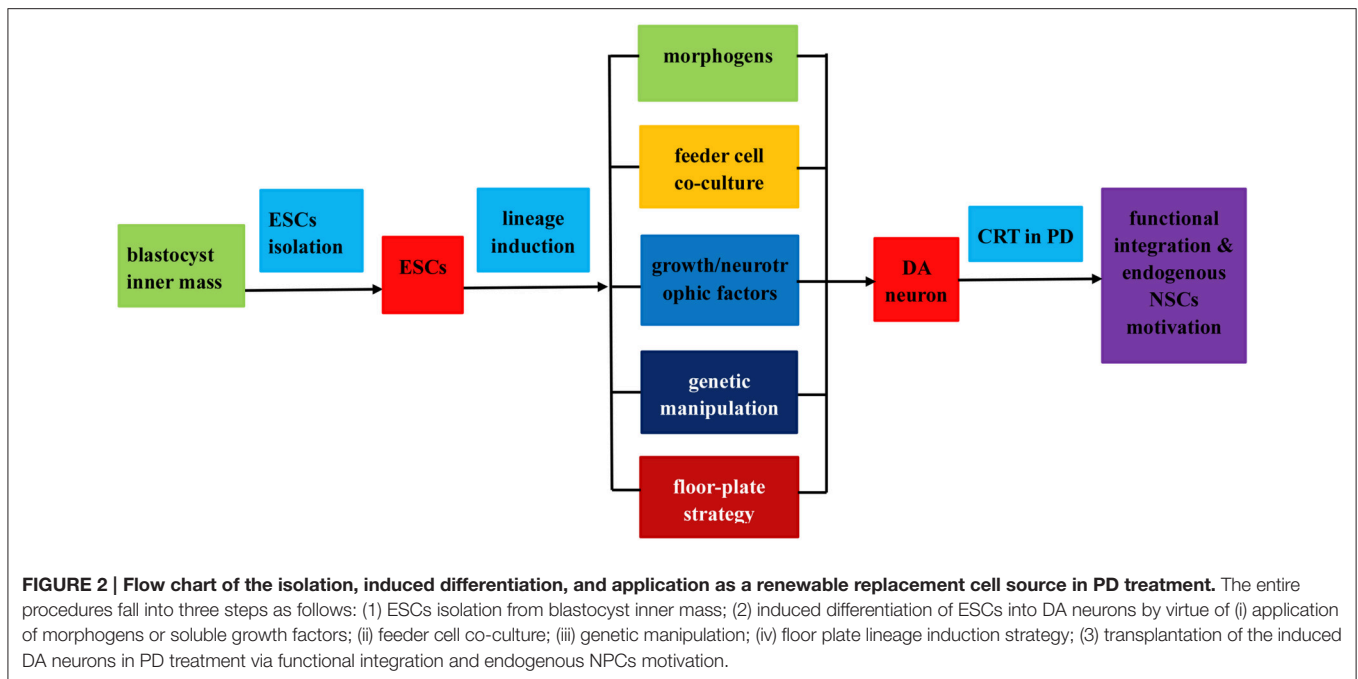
blastocyst inner mass

ESCs isolation

ESCs

lineage induction

morphogens

feeder cell co-culture

growth/neurotr ophic factors

genetic manipulation

floor-plate strategy

DA neuron

CRT in PD

functional integration & endogenous NSCs motivation

**FIGURE 2 | Flow chart of the isolation, induced differentiation, and application as a renewable replacement cell source in PD treatment.** The entire procedures fall into three steps as follows: (1) ESCs isolation from blastocyst inner mass; (2) induced differentiation of ESCs into DA neurons by virtue of (i) application of morphogens or soluble growth factors; (ii) feeder cell co-culture; (iii) genetic manipulation; (iv) floor plate lineage induction strategy; (3) transplantation of the induced DA neurons in PD treatment via functional integration and endogenous NPCs motivation.